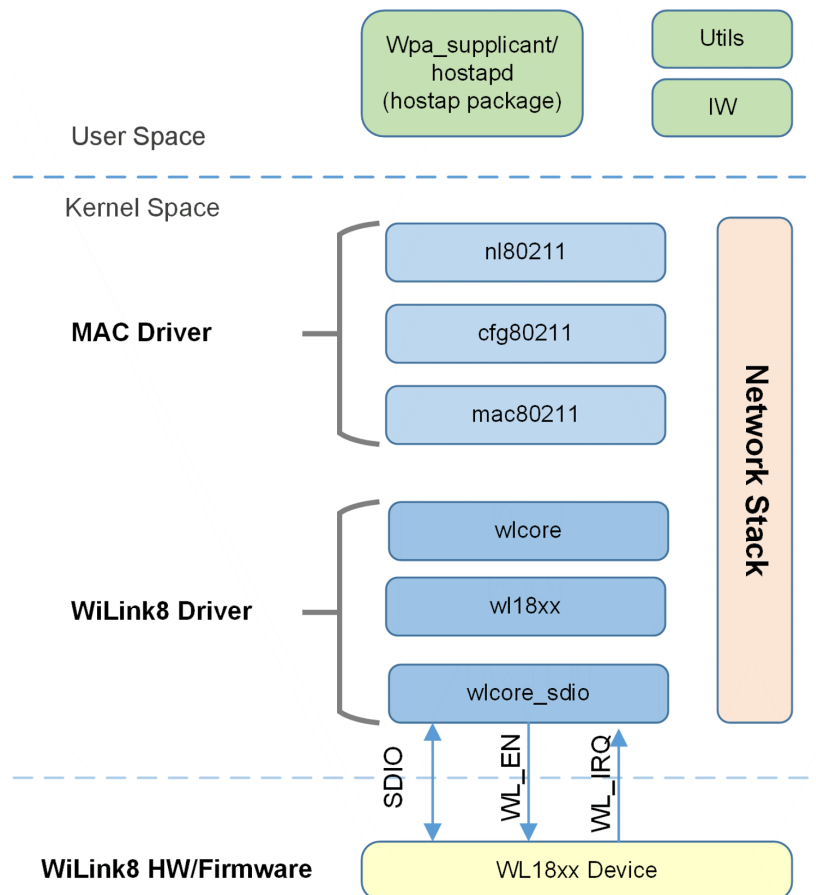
Wpa_supplicant/ hostapd (hostap package)

Utils

IW

User Space

Kernel Space

nl80211

MAC Driver

cfg80211

mac80211

Network Stack

wlcore

WiLink8 Driver

wl18xx

wlcore_sdio

SDIO

WL_EN

WL_IRQ

WiLink8 HW/Firmware

WL18xx Device